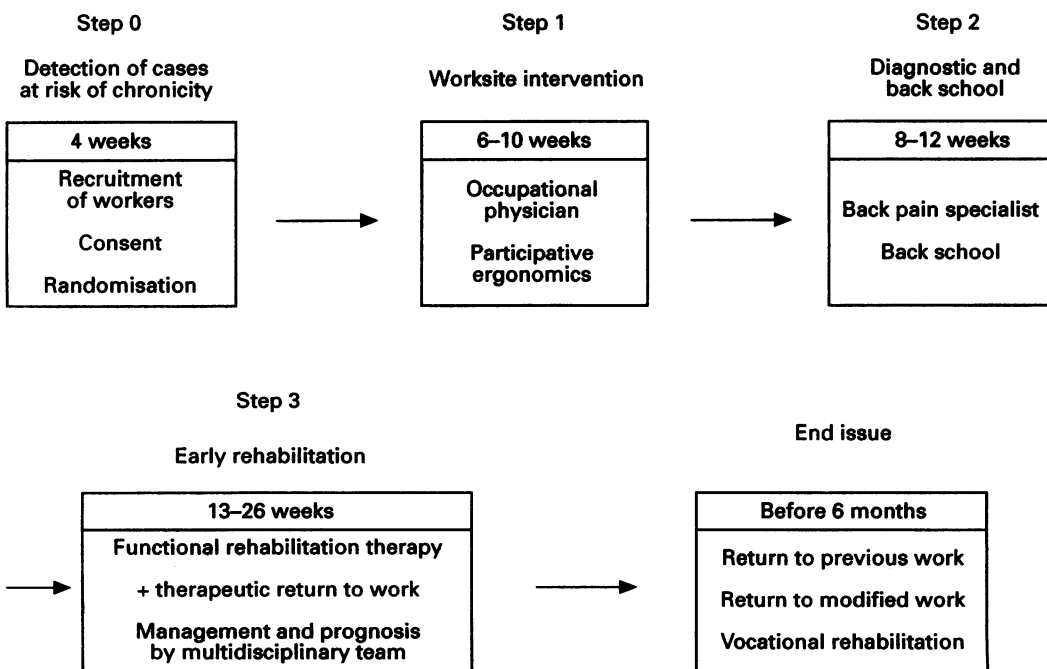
Step 0

Detection of cases at risk of chronicity

4 weeks

Recruitment of workers

Consent

Randomisation

Step 1

Worksite intervention

6–10 weeks

Occupational physician

Participative ergonomics

Step 2

Diagnostic and back school

8–12 weeks

Back pain specialist

Back school

Step 3

Early rehabilitation

13–26 weeks

Functional rehabilitation therapy

+ therapeutic return to work

Management and prognosis by multidisciplinary team

End issue

Before 6 months

Return to previous work

Return to modified work

Vocational rehabilitation